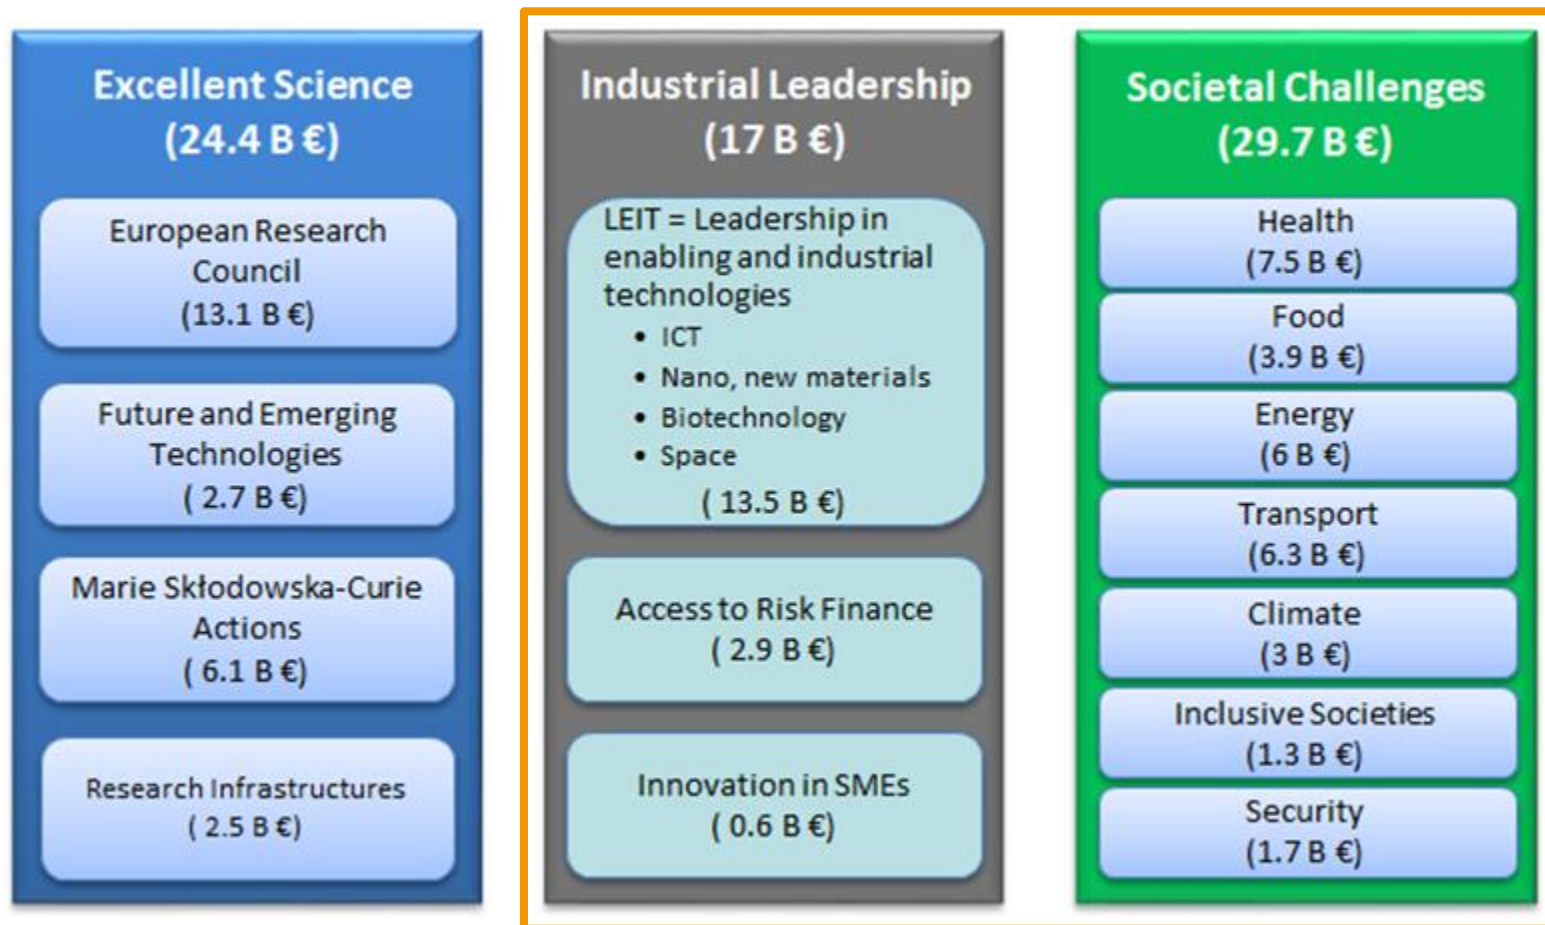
Excellent Science
(24.4 B €)

European Research Council
(13.1 B €)

Future and Emerging Technologies
( 2.7 B €)

Marie Skłodowska-Curie Actions
( 6.1 B €)

Research Infrastructures
( 2.5 B €)

Industrial Leadership
(17 B €)

LEIT = Leadership in enabling and industrial technologies
• ICT
• Nano, new materials
• Biotechnology
• Space
( 13.5 B €)

Access to Risk Finance
( 2.9 B €)

Innovation in SMEs
( 0.6 B €)

Societal Challenges
(29.7 B €)

Health
(7.5 B €)

Food
(3.9 B €)

Energy
(6 B €)

Transport
(6.3 B €)

Climate
(3 B €)

Inclusive Societies
(1.3 B €)

Security
(1.7 B €)